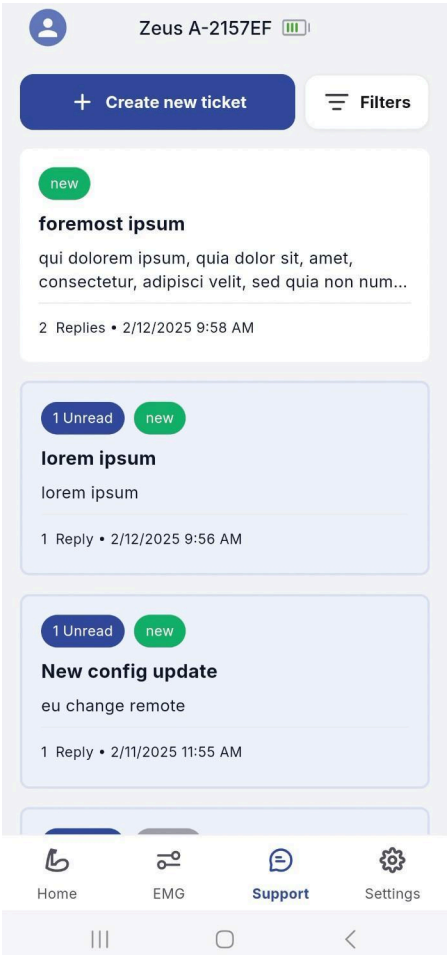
Zeus A-2157EF

+ Create new ticket

Filters

new

foremost ipsum

qui dolorem ipsum, quia dolor sit, amet, consectetur, adipisci velit, sed quia non num...

2 Replies • 2/12/2025 9:58 AM

1 Unread new

lorem ipsum

lorem ipsum

1 Reply • 2/12/2025 9:56 AM

1 Unread new

New config update

eu change remote

1 Reply • 2/11/2025 11:55 AM

Home EMG Support Settings